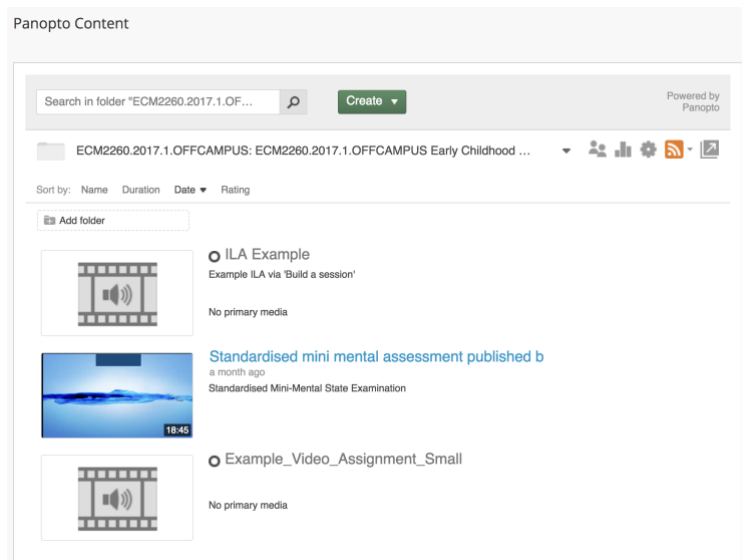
Panopto Content

Search in folder "ECM2260.2017.1.OF…

Create

Powered by Panopto

ECM2260.2017.1.OFFCAMPUS: ECM2260.2017.1.OFFCAMPUS Early Childhood …

Sort by: Name Duration Date Rating

Add folder

ILA Example

Example ILA via 'Build a session'

No primary media

Standardised mini mental assessment published b

a month ago

Standardised Mini-Mental State Examination

18:45

Example_Video_Assignment_Small

No primary media